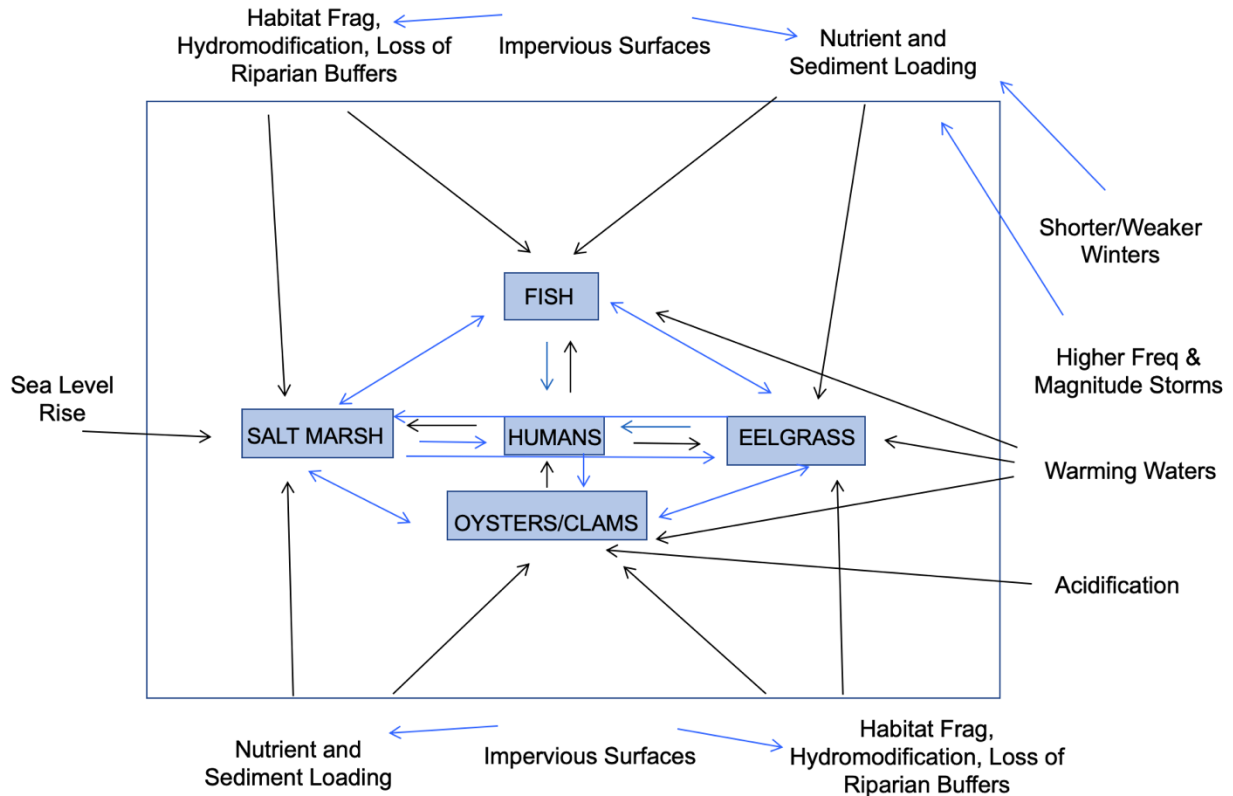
Habitat Frag, Hydromodification, Loss of Riparian Buffers

Impervious Surfaces

Nutrient and Sediment Loading

Shorter/Weaker Winters

Higher Freq & Magnitude Storms

Sea Level Rise

FISH

SALT MARSH

HUMANS

EELGRASS

OYSTERS/CLAMS

Warming Waters

Acidification

Nutrient and Sediment Loading

Impervious Surfaces

Habitat Frag, Hydromodification, Loss of Riparian Buffers